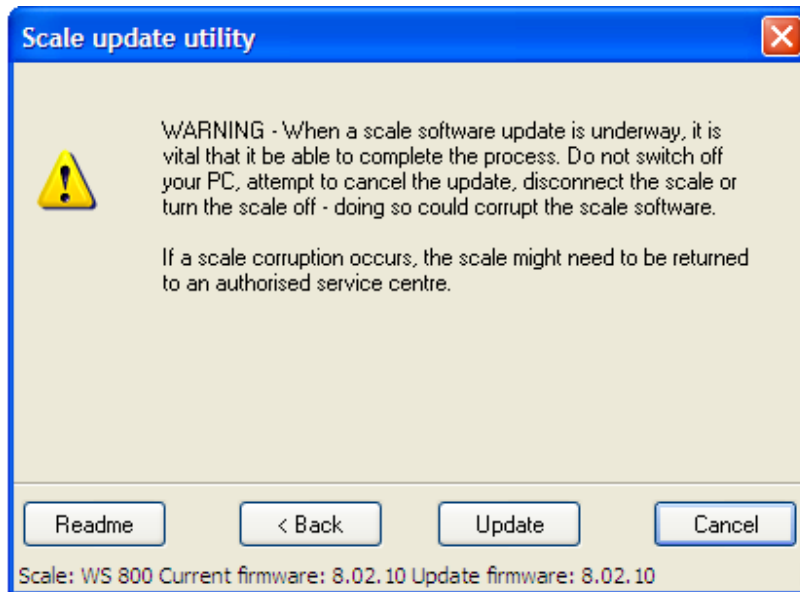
Scale update utility

WARNING - When a scale software update is underway, it is vital that it be able to complete the process. Do not switch off your PC, attempt to cancel the update, disconnect the scale or turn the scale off - doing so could corrupt the scale software.

If a scale corruption occurs, the scale might need to be returned to an authorised service centre.

Readme

< Back

Update

Cancel

Scale: WS 800 Current firmware: 8.02.10 Update firmware: 8.02.10